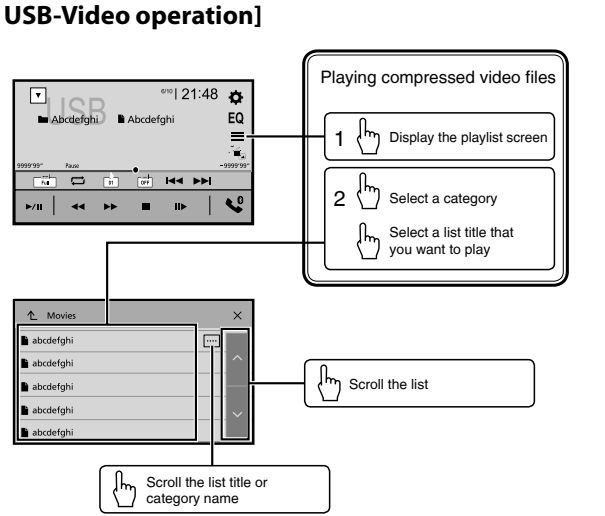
USB-Video operation]

USB
6/10 21:48
EQ
Abcdefghi
Abcdefghi
9999'99"
Pause
-9999'99"
Full
01
OFF

Playing compressed video files

1 Display the playlist screen

2 Select a category

Select a list title that you want to play

Movies
abcdefghi
abcdefghi
abcdefghi
abcdefghi
abcdefghi

Scroll the list

Scroll the list title or category name